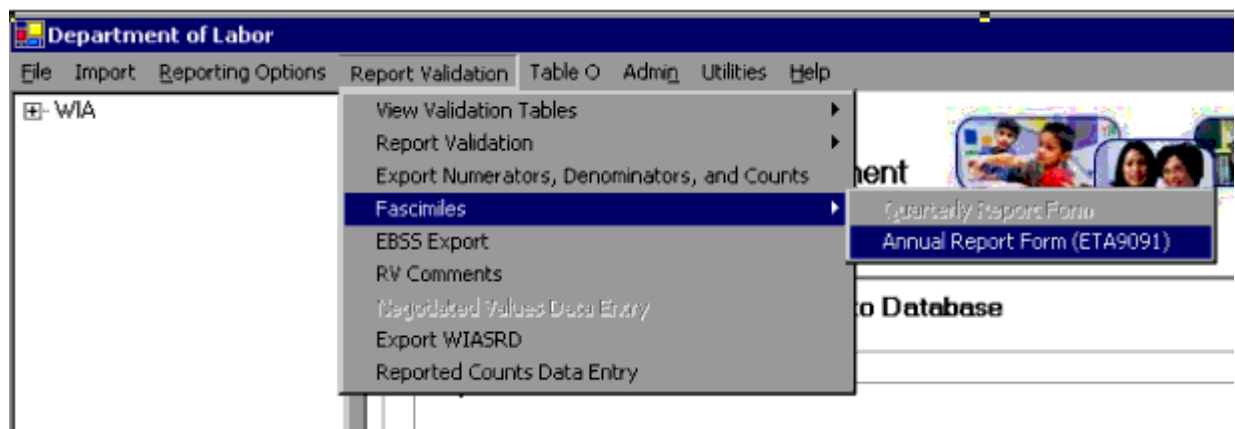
Department of Labor

File Import Reporting Options Report Validation Table O Admin Utilities Help

WIA

View Validation Tables
Report Validation
Export Numerators, Denominators, and Counts
Fascimiles
EBSS Export
RV Comments
Negotiated Values Data Entry
Export WIASRD
Reported Counts Data Entry

Quarterly Report Form
Annual Report Form (ETA9091)

nent

o Database